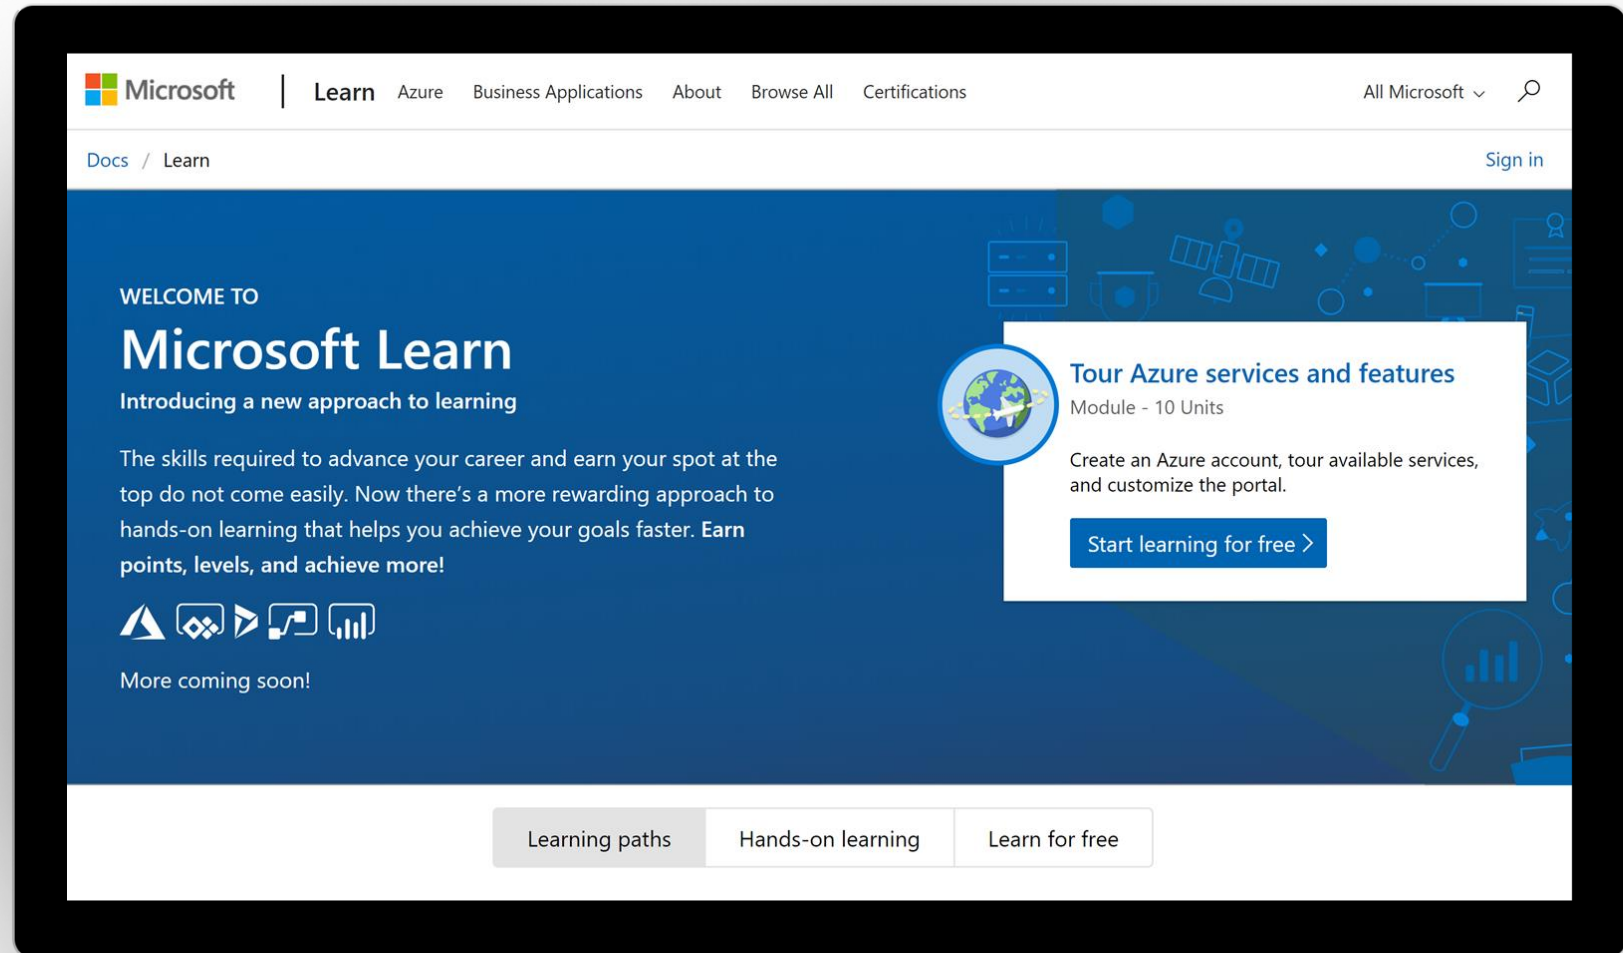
Microsoft | Learn Azure Business Applications About Browse All Certifications All Microsoft

Docs / Learn Sign in

WELCOME TO
Microsoft Learn
Introducing a new approach to learning

The skills required to advance your career and earn your spot at the top do not come easily. Now there's a more rewarding approach to hands-on learning that helps you achieve your goals faster. Earn points, levels, and achieve more!

More coming soon!

Tour Azure services and features
Module - 10 Units

Create an Azure account, tour available services, and customize the portal.

Start learning for free >

Learning paths | Hands-on learning | Learn for free